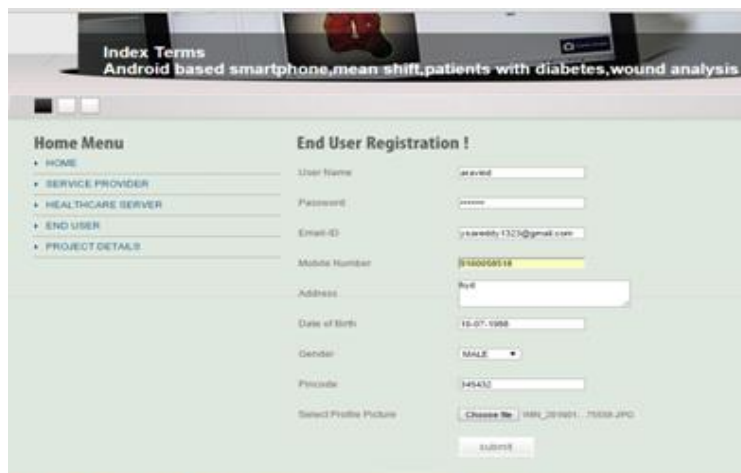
Index Terms
Android based smartphone,mean shift,patients with diabetes,wound analysis

Home Menu
HOME
SERVICE PROVIDER
HEALTHCARE SERVER
END USER
PROJECT DETAILS

End User Registration !

| | |
|---|---|
| User Name | aravind |
| Password | ****** |
| Email-ID | ysareddy1323@gmail.com |
| Mobile Number | 9160058518 |
| Address | Hyd |
| Date of Birth | 16-07-1988 |
| Gender | MALE |
| Pincode | 345432 |
| Select Profile Picture | Choose file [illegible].JPG |

submit